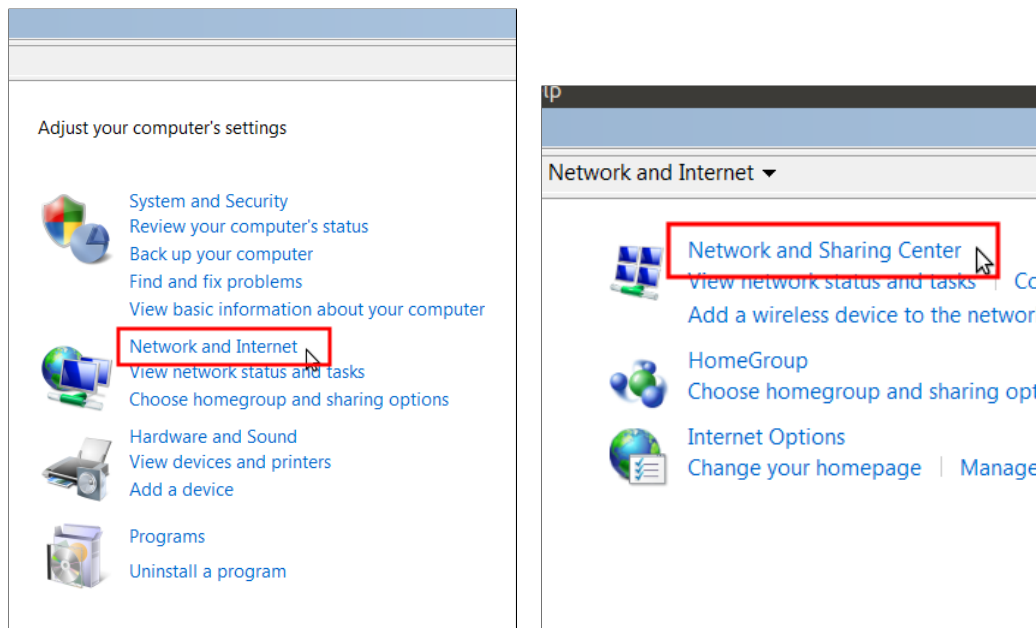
Adjust your computer's settings

System and Security
Review your computer's status
Back up your computer
Find and fix problems
View basic information about your computer

Network and Internet
View network status and tasks
Choose homegroup and sharing options

Hardware and Sound
View devices and printers
Add a device

Programs
Uninstall a program

lp

Network and Internet

Network and Sharing Center
View network status and tasks | Co
Add a wireless device to the networ

HomeGroup
Choose homegroup and sharing opt

Internet Options
Change your homepage | Manage